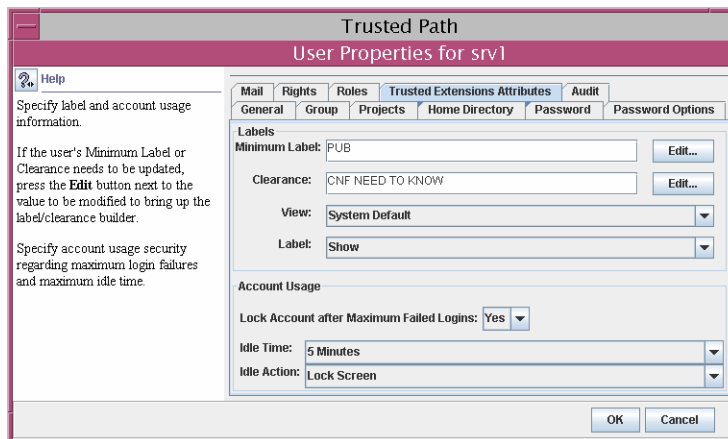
Trusted Path

User Properties for srv1

Help

Specify label and account usage information.

If the user's Minimum Label or Clearance needs to be updated, press the **Edit** button next to the value to be modified to bring up the label/clearance builder.

Specify account usage security regarding maximum login failures and maximum idle time.

Mail | Rights | Roles | Trusted Extensions Attributes | Audit
General | Group | Projects | Home Directory | Password | Password Options

Labels

Minimum Label: PUB
Edit...

Clearance: CNF NEED TO KNOW
Edit...

View: System Default

Label: Show

Account Usage

Lock Account after Maximum Failed Logins: Yes

Idle Time: 5 Minutes

Idle Action: Lock Screen

OK
Cancel